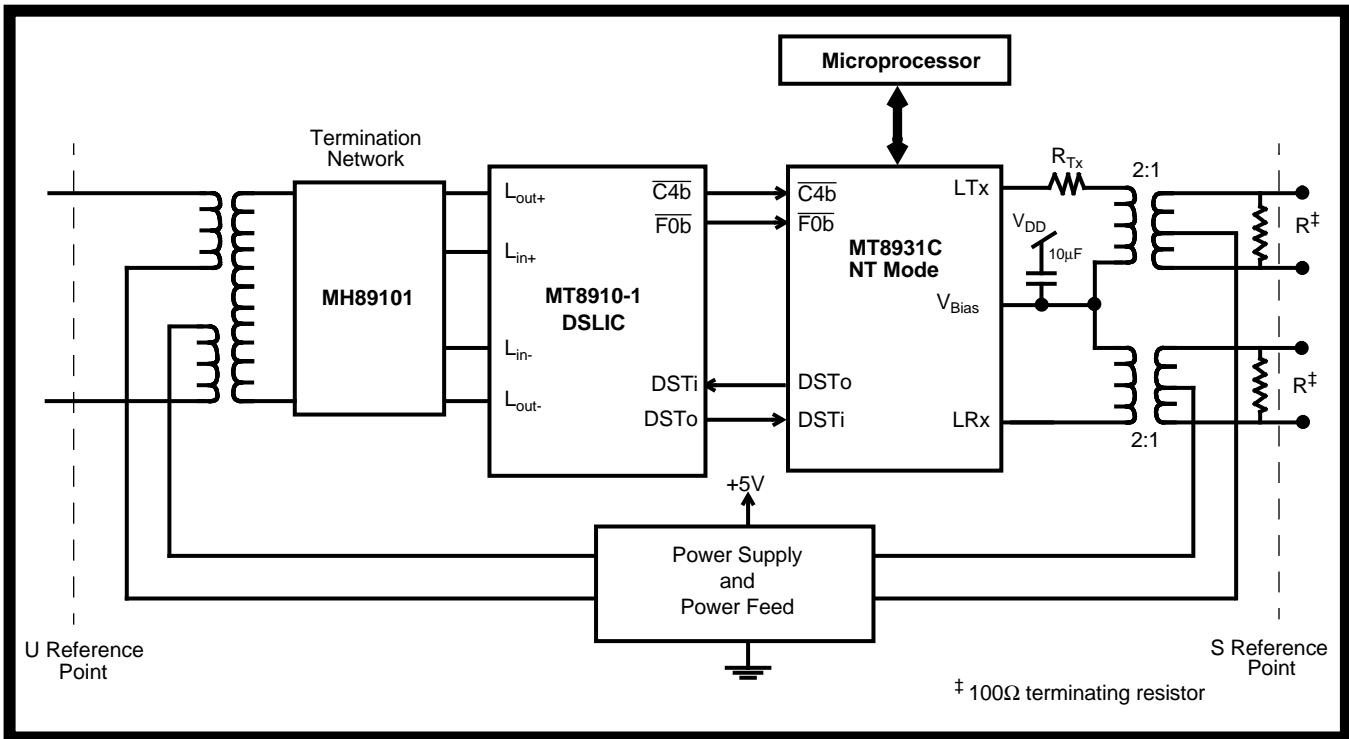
Microprocessor

Termination Network

MH89101

$L_{out+}$

$L_{in+}$

$L_{in-}$

$L_{out-}$

$\overline{C4b}$

$\overline{F0b}$

MT8910-1 DSLIC

DSTi

DSTo

$\overline{C4b}$

$\overline{F0b}$

MT8931C NT Mode

DSTo

DSTi

LTx

$V_{Bias}$

LRx

$R_{Tx}$

$V_{DD}$

10µF

2:1

2:1

$R^‡$

$R^‡$

+5V

Power Supply and Power Feed

U Reference Point

S Reference Point

‡ 100Ω terminating resistor